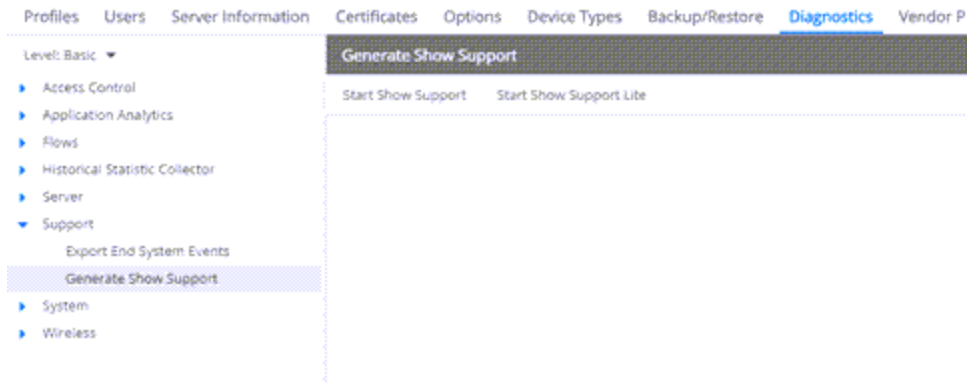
Profiles Users Server Information Certificates Options Device Types Backup/Restore Diagnostics Vendor P

Level: Basic

Access Control
Application Analytics
Flows
Historical Statistic Collector
Server
Support
Export End System Events
Generate Show Support
System
Wireless

Generate Show Support

Start Show Support Start Show Support Lite